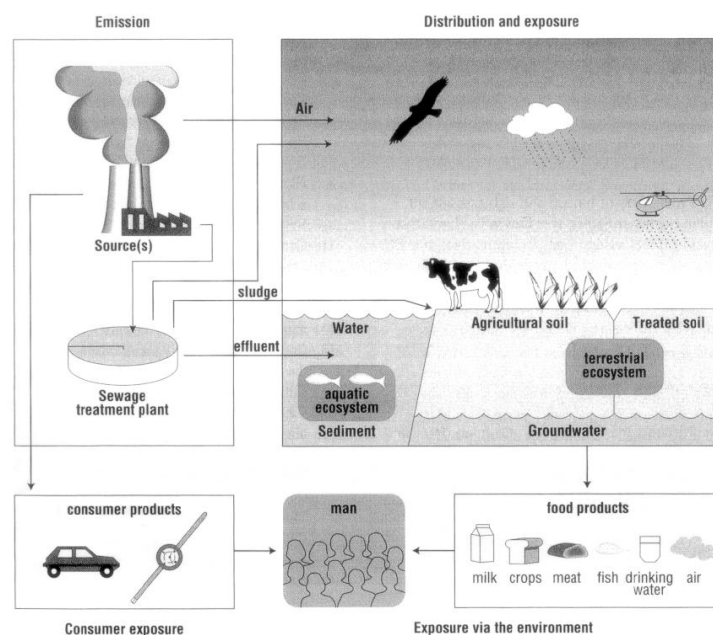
Emission

Distribution and exposure

Air

Source(s)

sludge

Water

Agricultural soil

Treated soil

effluent

terrestrial ecosystem

Sewage treatment plant

aquatic ecosystem

Sediment

Groundwater

consumer products

man

food products

milk crops meat fish drinking water air

Consumer exposure

Exposure via the environment